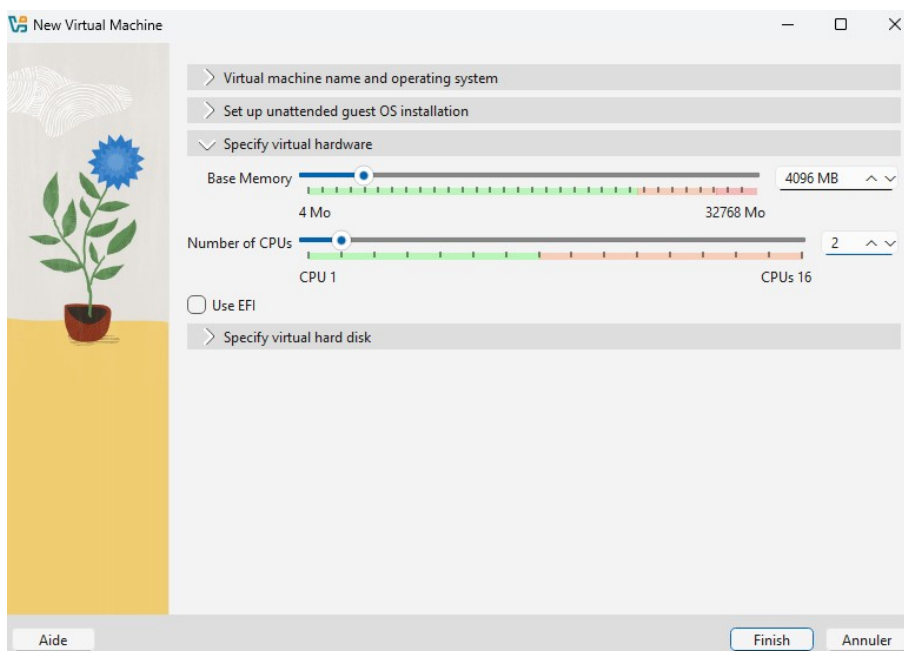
New Virtual Machine

Virtual machine name and operating system

Set up unattended guest OS installation

Specify virtual hardware

Base Memory

4096 MB

4 Mo

32768 Mo

Number of CPUs

2

CPU 1

CPUs 16

Use EFI

Specify virtual hard disk

Aide

Finish

Annuler